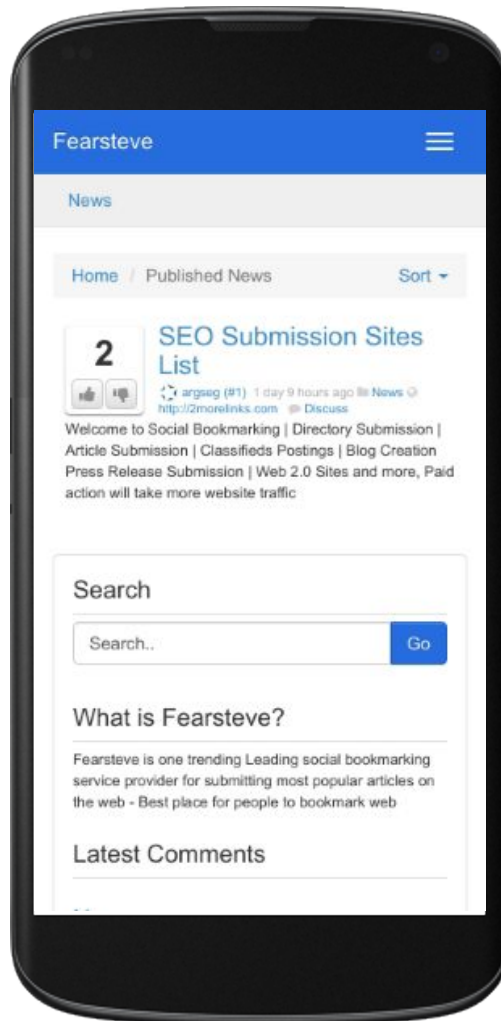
Fearsteve

News

Home / Published News

Sort

2

SEO Submission Sites List

argseg (#1) 1 day 9 hours ago News http://2morelinks.com Discuss

Welcome to Social Bookmarking | Directory Submission | Article Submission | Classifieds Postings | Blog Creation Press Release Submission | Web 2.0 Sites and more, Paid action will take more website traffic

Search

Search..

Go

What is Fearsteve?

Fearsteve is one trending Leading social bookmarking service provider for submitting most popular articles on the web - Best place for people to bookmark web

Latest Comments